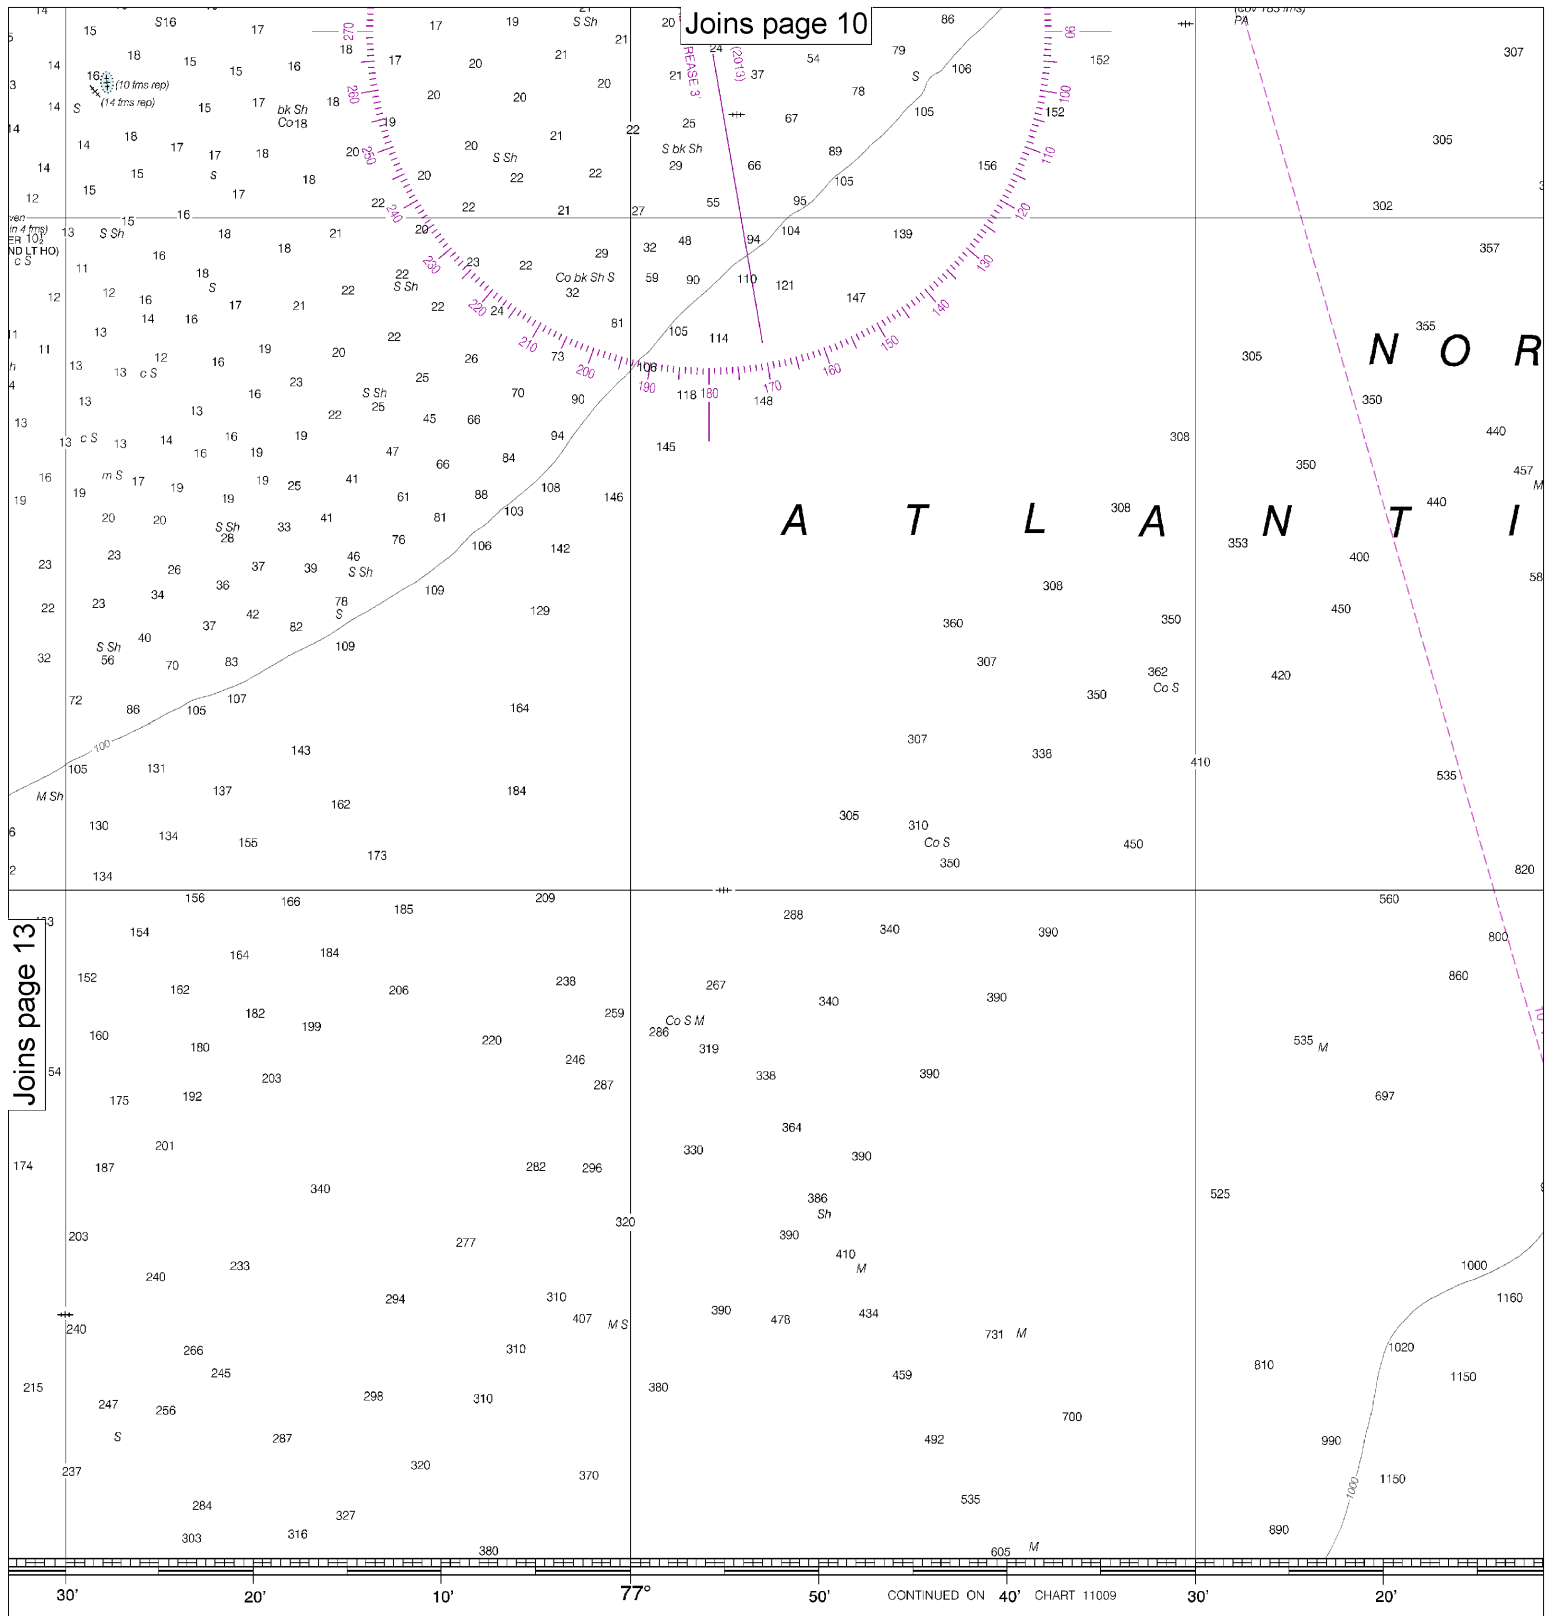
Joins page 10

Joins page 13

N O R

A T L A N T I

(10 fms rep)
(14 fms rep)
bk Sh
Co 18
S Sh
S bk Sh
Co bk Sh S
REASE 3
(2013)
c S
m S
S Sh
M Sh
Co S
Co S M
Sh
M
M S
(cov 183 fms)
PA
ven
in 4 fms)
ER 10)
ND LT HO)

270 260 250 240 230 220 210 200 190 180 170 160 150 140 130 120 110 100 90

100
1000

30' 20' 10' 77° 50' CONTINUED ON 40' CHART 11009 30' 20'